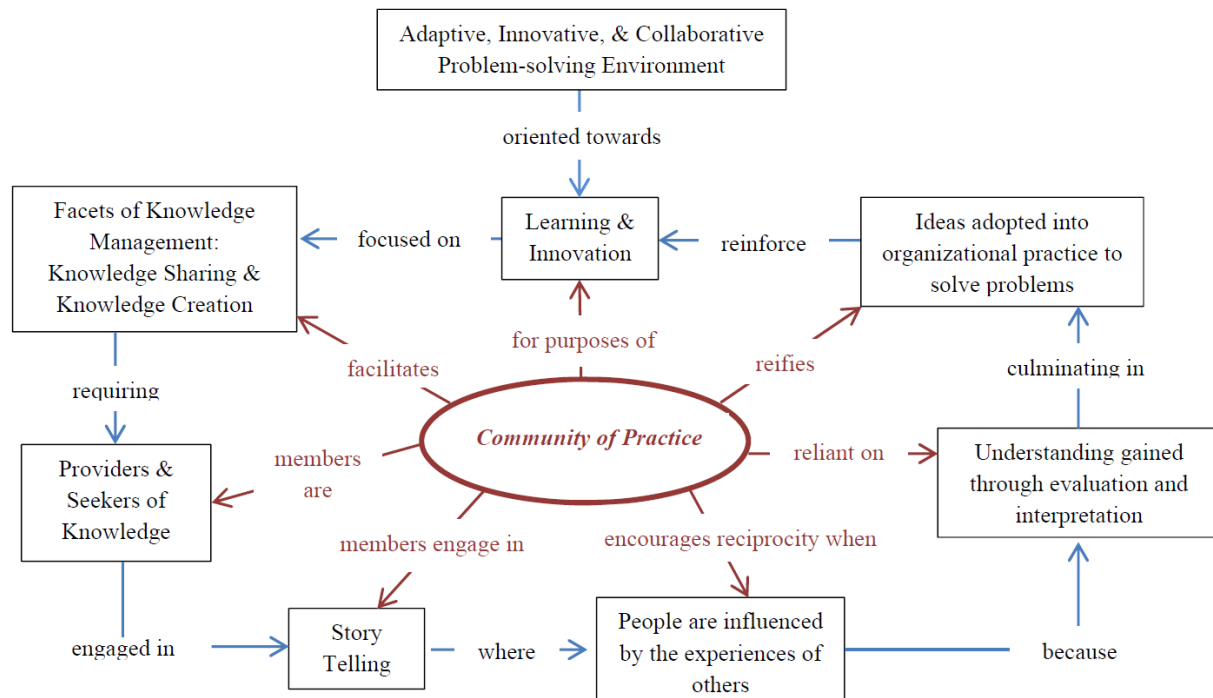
Adaptive, Innovative, & Collaborative Problem-solving Environment

oriented towards

Facets of Knowledge Management: Knowledge Sharing & Knowledge Creation

focused on

Learning & Innovation

reinforce

Ideas adopted into organizational practice to solve problems

for purposes of

facilitates

reifies

culminating in

requiring

Community of Practice

members are

reliant on

Providers & Seekers of Knowledge

Understanding gained through evaluation and interpretation

members engage in

encourages reciprocity when

engaged in

Story Telling

where

People are influenced by the experiences of others

because